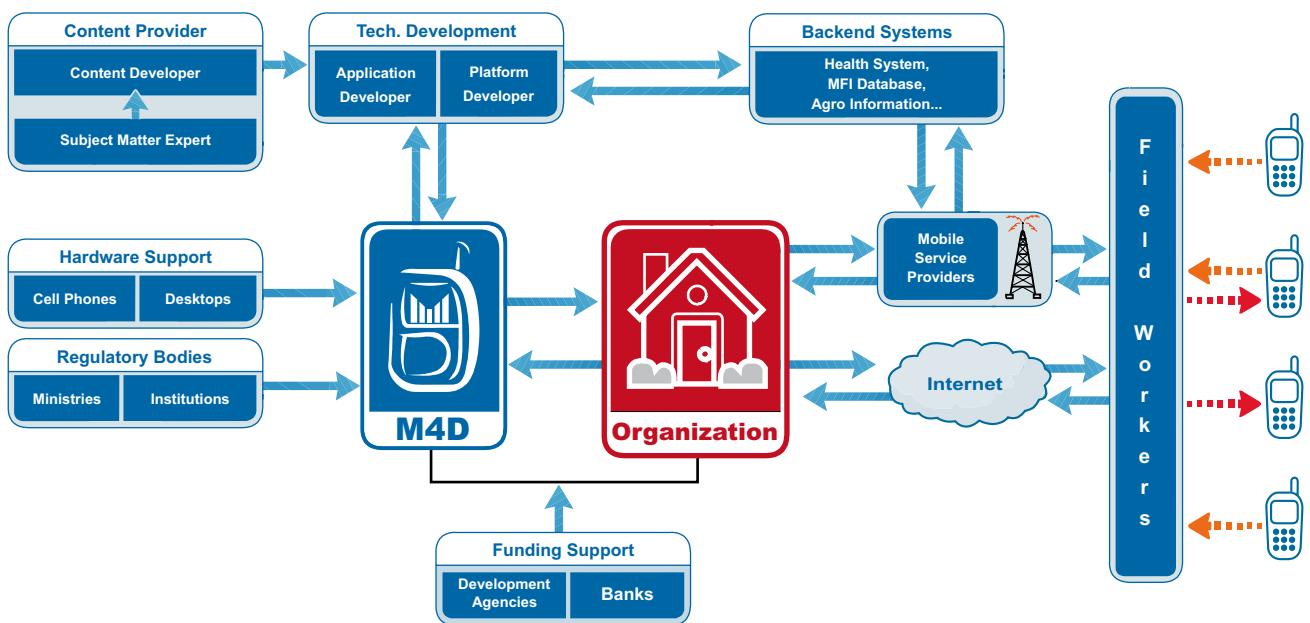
Content Provider
Content Developer
Subject Matter Expert

Tech. Development
Application Developer
Platform Developer

Backend Systems
Health System, MFI Database, Agro Information...

Hardware Support
Cell Phones
Desktops

Regulatory Bodies
Ministries
Institutions

M4D

Organization

Mobile Service Providers

Internet

Field Workers

Funding Support
Development Agencies
Banks